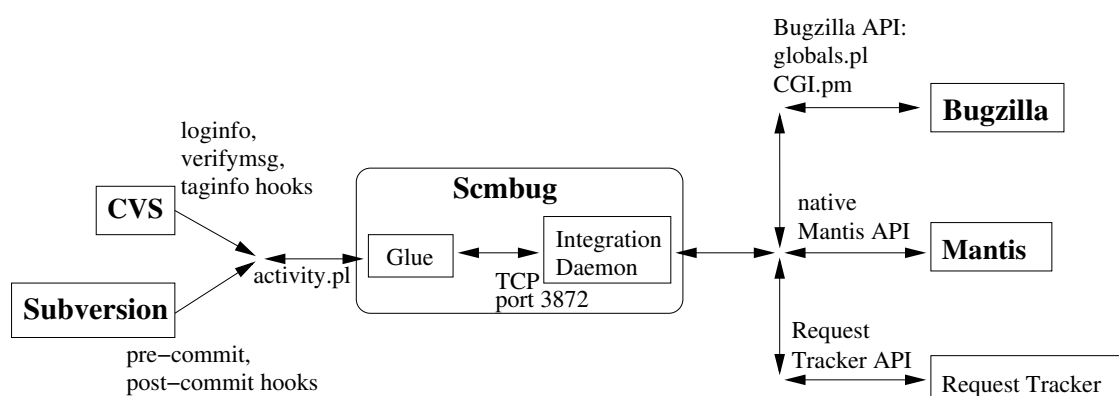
loginfo,
verifymsg,
taginfo hooks

CVS

Subversion

pre−commit,
post−commit hooks

activity.pl

Scmbug

Glue

Integration
Daemon

TCP
port 3872

Bugzilla API:
globals.pl
CGI.pm

Bugzilla

native
Mantis API

Mantis

Request
Tracker API

Request Tracker